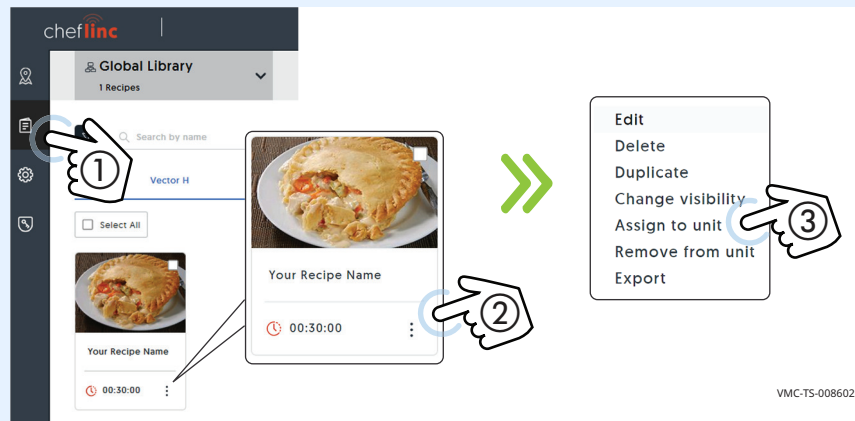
cheflinc

Global Library
1 Recipes

Search by name

Vector H

Select All

Your Recipe Name
00:30:00

Your Recipe Name
00:30:00

①
②

Edit
Delete
Duplicate
Change visibility
Assign to unit
Remove from unit
Export

③

VMC-TS-008602